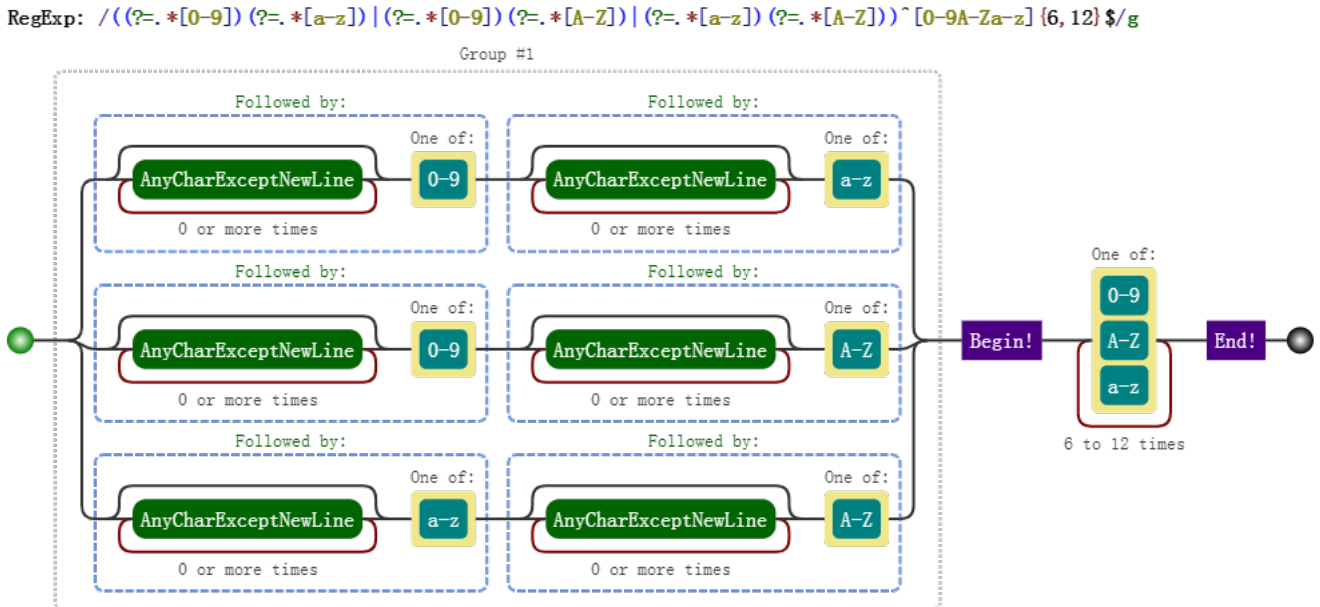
RegExp: /((?=.*[0-9])(?=.*[a-z])|(?=.*[0-9])(?=.*[A-Z])|(?=.*[a-z])(?=.*[A-Z]))^[0-9A-Za-z]{6,12}$/g

Group #1

Followed by:
One of:
AnyCharExceptNewLine
0-9
0 or more times

Followed by:
One of:
AnyCharExceptNewLine
a-z
0 or more times

Followed by:
One of:
AnyCharExceptNewLine
0-9
0 or more times

Followed by:
One of:
AnyCharExceptNewLine
A-Z
0 or more times

Followed by:
One of:
AnyCharExceptNewLine
a-z
0 or more times

Followed by:
One of:
AnyCharExceptNewLine
A-Z
0 or more times

Begin!

One of:
0-9
A-Z
a-z
6 to 12 times

End!